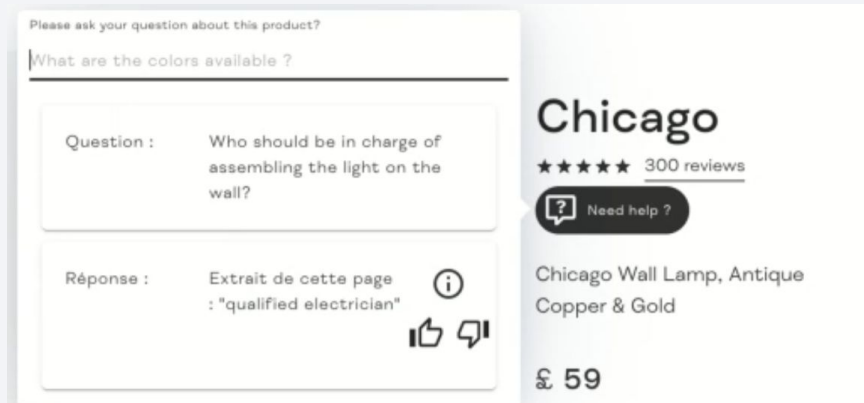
Please ask your question about this product?

What are the colors available ?

Question : Who should be in charge of assembling the light on the wall?

Réponse : Extrait de cette page : "qualified electrician"

Chicago

★★★★★ 300 reviews

Need help ?

Chicago Wall Lamp, Antique Copper & Gold

£ 59